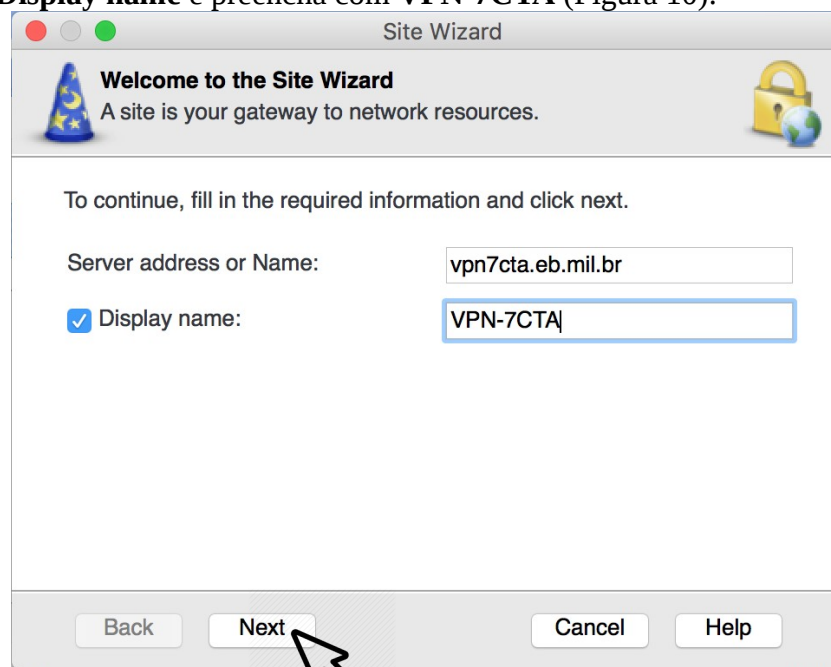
Display name e preencha com VPN-7CTA (Figura 10).

Site Wizard

Welcome to the Site Wizard
A site is your gateway to network resources.

To continue, fill in the required information and click next.

Server address or Name: vpn7cta.eb.mil.br

Display name: VPN-7CTA

Back Next Cancel Help